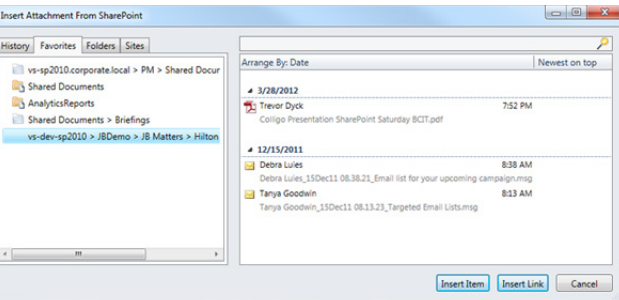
Insert Attachment From SharePoint

History | Favorites | Folders | Sites

vs-sp2010.corporate.local > PM > Shared Docur
Shared Documents
AnalyticsReports
Shared Documents > Briefings
vs-dev-sp2010 > JBDemo > JB Matters > Hilton

Arrange By: Date
Newest on top

3/28/2012
Trevor Dyck 7:52 PM
Colligo Presentation SharePoint Saturday BCIT.pdf

12/15/2011
Debra Lules 8:38 AM
Debra Lules_15Dec11 08.38.21_Email list for your upcoming campaign.msg
Tanya Goodwin 8:13 AM
Tanya Goodwin_15Dec11 08.13.23_Targeted Email Lists.msg

Insert Item
Insert Link
Cancel